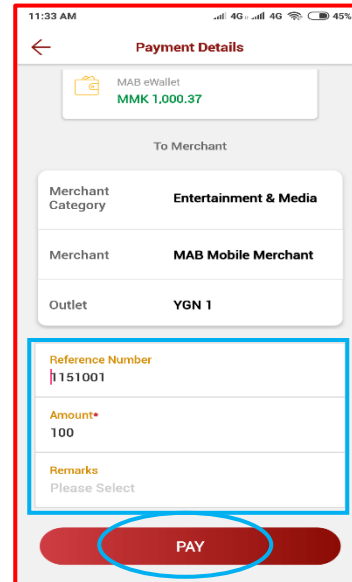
11:33 AM 4G 4G 45%

Payment Details

MAB eWallet
MMK 1,000.37

To Merchant

| Merchant Category | Entertainment & Media |
|---|---|
| Merchant | MAB Mobile Merchant |
| Outlet | YGN 1 |

Reference Number
1151001

Amount*
100

Remarks
Please Select

PAY